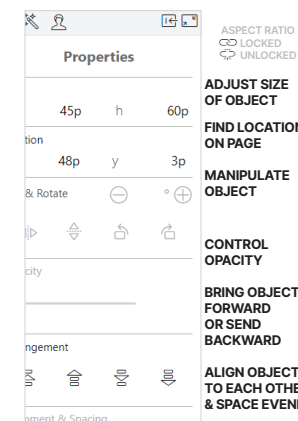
Properties

45p h 60p

tion

48p y 3p

& Rotate

city

ngement

ment & Spacing

ASPECT RATIO
LOCKED
UNLOCKED

ADJUST SIZE OF OBJECT

FIND LOCATION ON PAGE

MANIPULATE OBJECT

CONTROL OPACITY

BRING OBJECT FORWARD OR SEND BACKWARD

ALIGN OBJECT TO EACH OTHE & SPACE EVEN